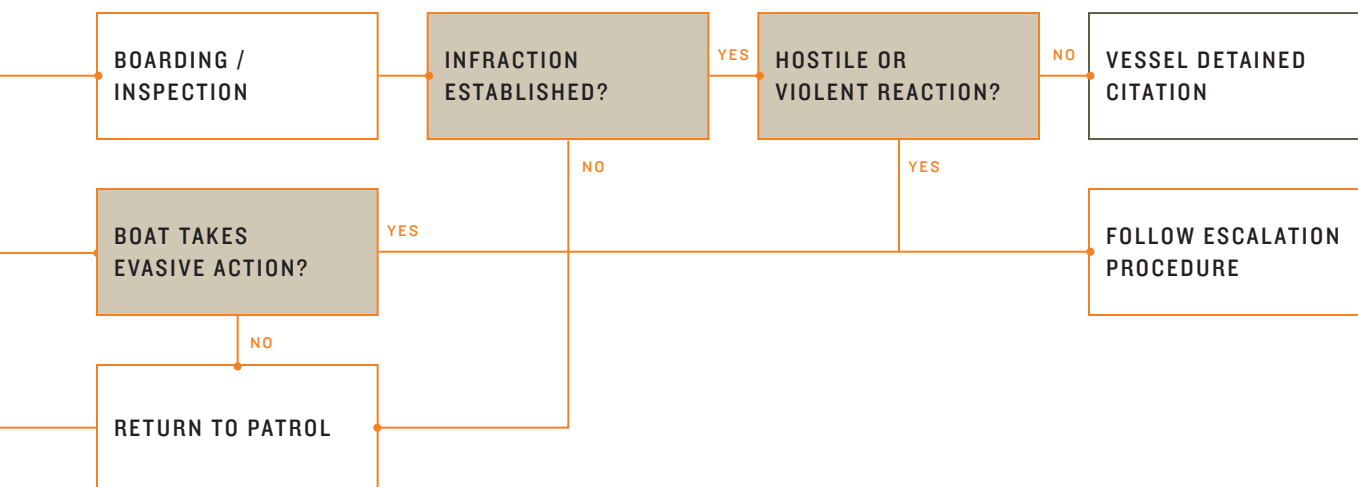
BOARDING / INSPECTION

INFRACTION ESTABLISHED?

YES

HOSTILE OR VIOLENT REACTION?

NO

VESSEL DETAINED CITATION

NO

YES

BOAT TAKES EVASIVE ACTION?

YES

FOLLOW ESCALATION PROCEDURE

NO

RETURN TO PATROL